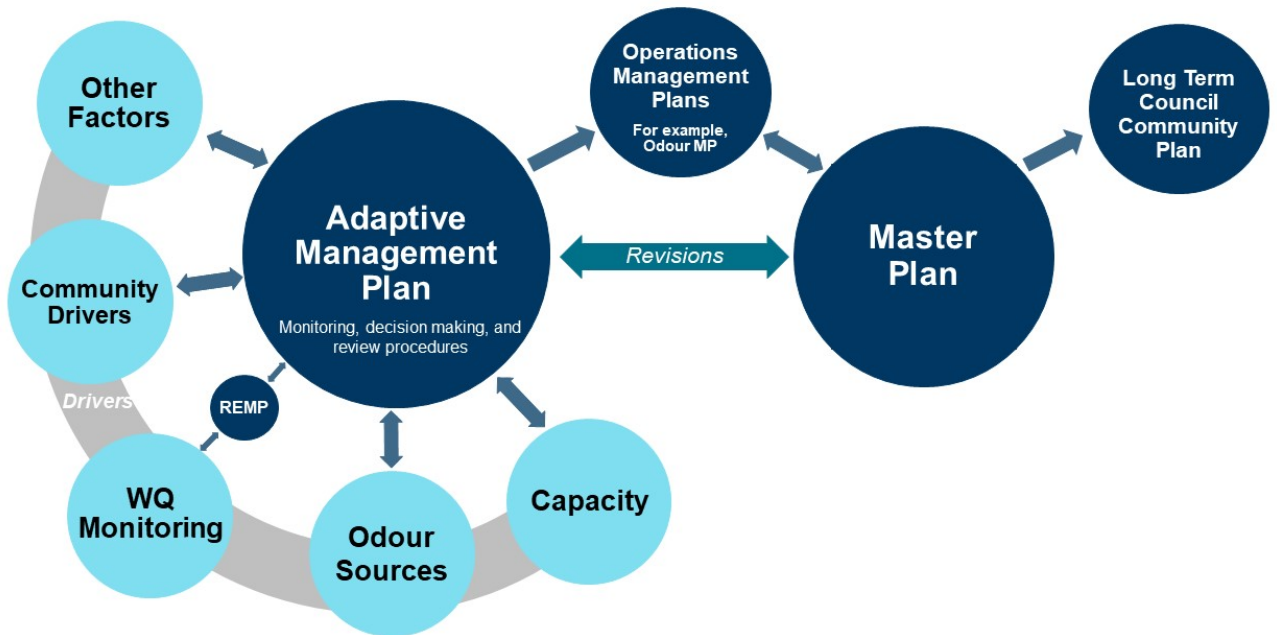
Other Factors

Community Drivers

Drivers

REMP

WQ Monitoring

Odour Sources

Capacity

Adaptive Management Plan

Monitoring, decision making, and review procedures

Operations Management Plans

For example, Odour MP

Revisions

Master Plan

Long Term Council Community Plan